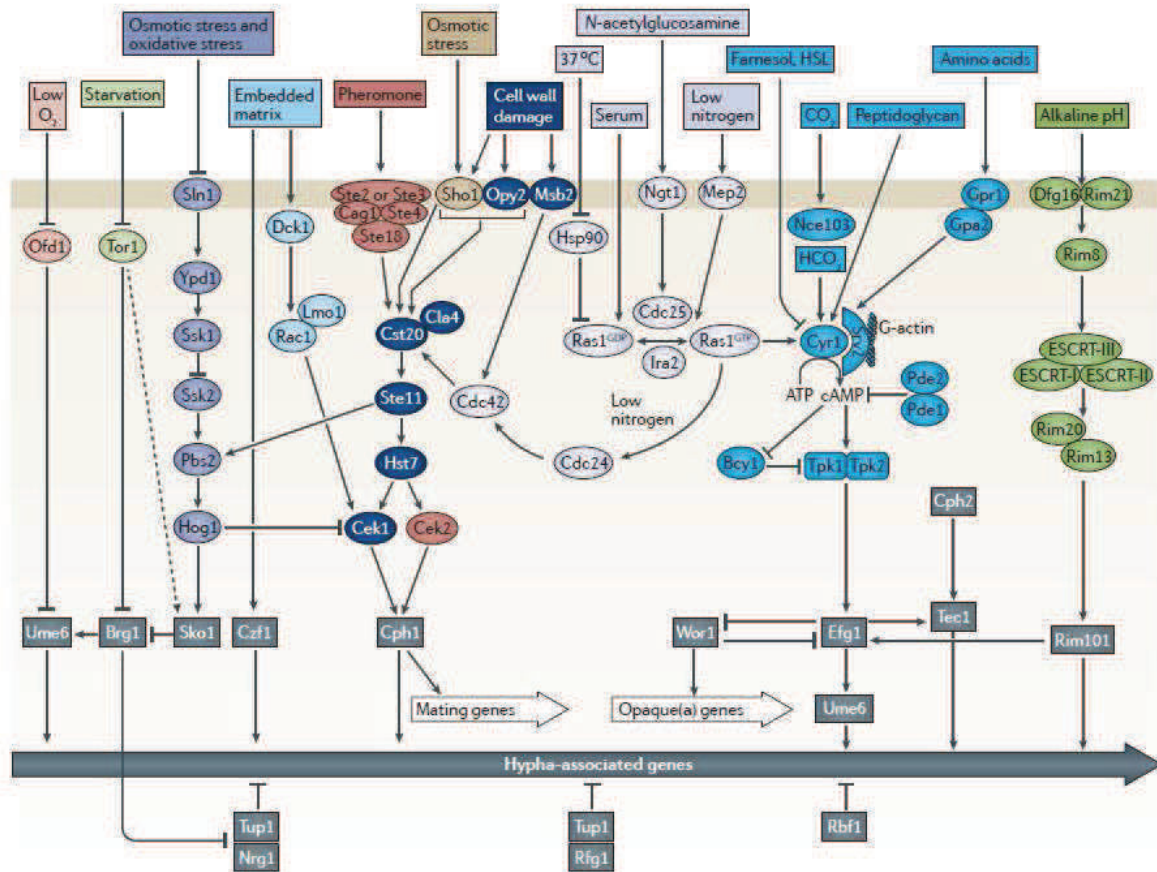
Osmotic stress and oxidative stress

Osmotic stress

N-acetylglucosamine

37°C

Farnesol, HSL

Amino acids

Low $O_2$

Starvation

Embedded matrix

Pheromone

Cell wall damage

Serum

Low nitrogen

$CO_2$

Peptidoglycan

Alkaline pH

Sln1

Ste2 or Ste3

Cag1

Ste4

Ste18

Sho1

Opy2

Msb2

Ngt1

Mep2

Gpr1

Gpa2

Dfg16

Rim21

Ofd1

Tor1

Dck1

Hsp90

Nce103

$HCO_3$

Rim8

Ypd1

Lmo1

Rac1

Cst20

Cla4

Cdc25

Ras1$^{GDP}$

Ira2

Ras1$^{GTP}$

Cyr1

G-actin

Ssk1

Ssk2

ESCRT-III

ESCRT-I

ESCRT-II

ATP

cAMP

Pde2

Pde1

Ste11

Cdc42

Low nitrogen

Pbs2

Hst7

Cdc24

Bcy1

Tpk1

Tpk2

Rim20

Rim13

Hog1

Cek1

Cek2

Cph2

Ume6

Brg1

Sko1

Czf1

Cph1

Wor1

Efg1

Tec1

Rim101

Mating genes

Opaque(a) genes

Ume6

Hypha-associated genes

Tup1

Nrg1

Tup1

Rfg1

Rbf1